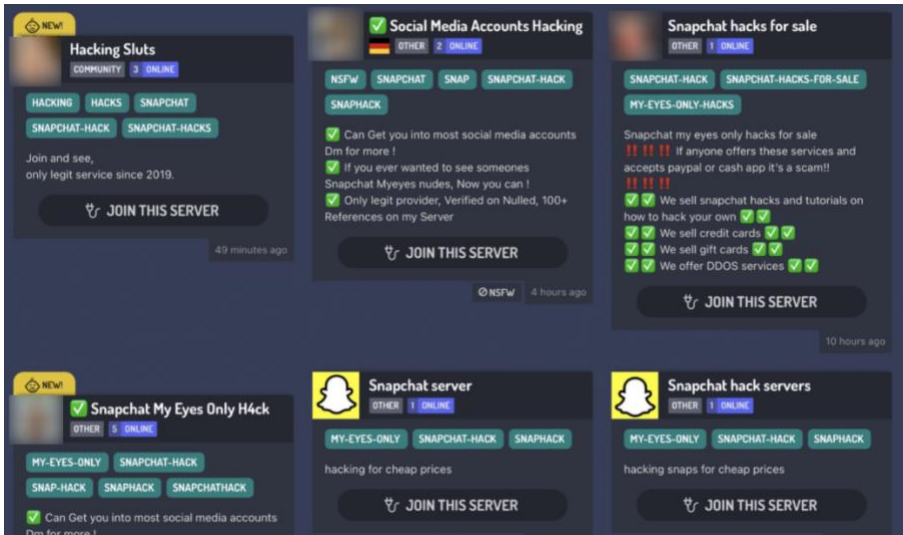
NEW!

Hacking Sluts
COMMUNITY 3 ONLINE
HACKING HACKS SNAPCHAT
SNAPCHAT-HACK SNAPCHAT-HACKS
Join and see,
only legit service since 2019.
JOIN THIS SERVER
49 minutes ago

✅ Social Media Accounts Hacking
OTHER 2 ONLINE
NSFW SNAPCHAT SNAP SNAPCHAT-HACK
SNAPHACK
✅ Can Get you into most social media accounts Dm for more !
✅ If you ever wanted to see someones Snapchat Myeyes nudes, Now you can !
✅ Only legit provider, Verified on Nulled, 100+ References on my Server
JOIN THIS SERVER
NSFW 4 hours ago

Snapchat hacks for sale
OTHER 1 ONLINE
SNAPCHAT-HACK SNAPCHAT-HACKS-FOR-SALE
MY-EYES-ONLY-HACKS
Snapchat my eyes only hacks for sale
‼️‼️‼️ If anyone offers these services and accepts paypal or cash app it's a scam!!
‼️‼️‼️
✅✅ We sell snapchat hacks and tutorials on how to hack your own ✅✅
✅✅ We sell credit cards ✅✅
✅✅ We sell gift cards ✅✅
✅✅ We offer DDOS services ✅✅
JOIN THIS SERVER
10 hours ago

NEW!

✅ Snapchat My Eyes Only H4ck
OTHER 5 ONLINE
MY-EYES-ONLY SNAPCHAT-HACK
SNAP-HACK SNAPHACK SNAPCHATHACK
✅ Can Get you into most social media accounts Dm for more !

Snapchat server
OTHER 1 ONLINE
MY-EYES-ONLY SNAPCHAT-HACK SNAPHACK
hacking for cheap prices
JOIN THIS SERVER

Snapchat hack servers
OTHER 1 ONLINE
MY-EYES-ONLY SNAPCHAT-HACK SNAPHACK
hacking snaps for cheap prices
JOIN THIS SERVER